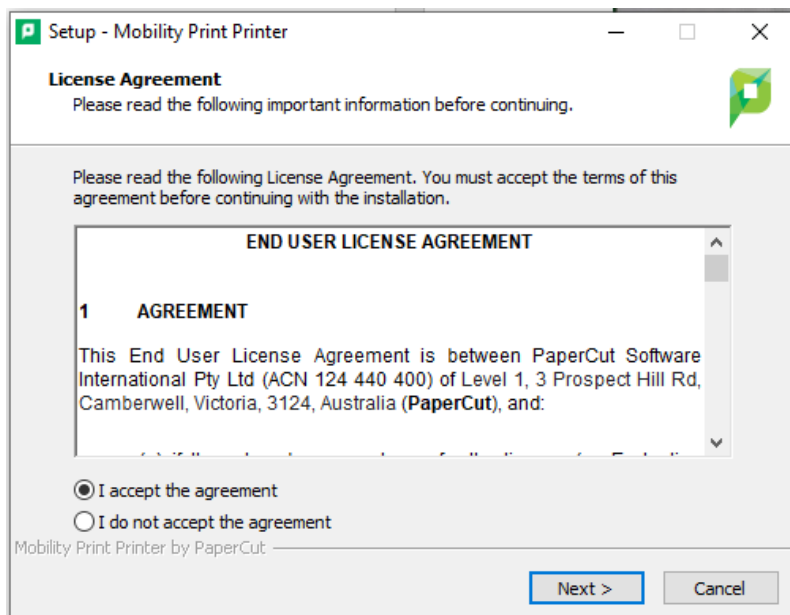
Setup - Mobility Print Printer

License Agreement
Please read the following important information before continuing.

Please read the following License Agreement. You must accept the terms of this agreement before continuing with the installation.

END USER LICENSE AGREEMENT

1 AGREEMENT

This End User License Agreement is between PaperCut Software International Pty Ltd (ACN 124 440 400) of Level 1, 3 Prospect Hill Rd, Camberwell, Victoria, 3124, Australia (**PaperCut**), and:

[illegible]

I accept the agreement

I do not accept the agreement

Mobility Print Printer by PaperCut

Next >

Cancel